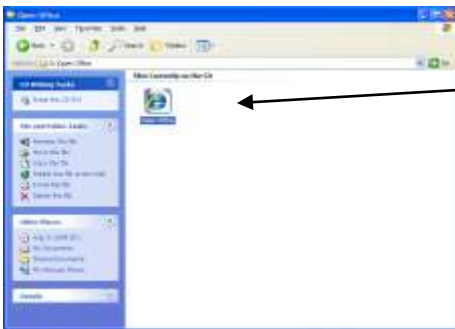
Open Office
File Edit View Favorites Tools Help
Back Search Folders
Open Office
Files Currently on the CD
CD Writing Tasks
Write these files to CD
File and Folder Tasks
Other Places
Details
Open Office